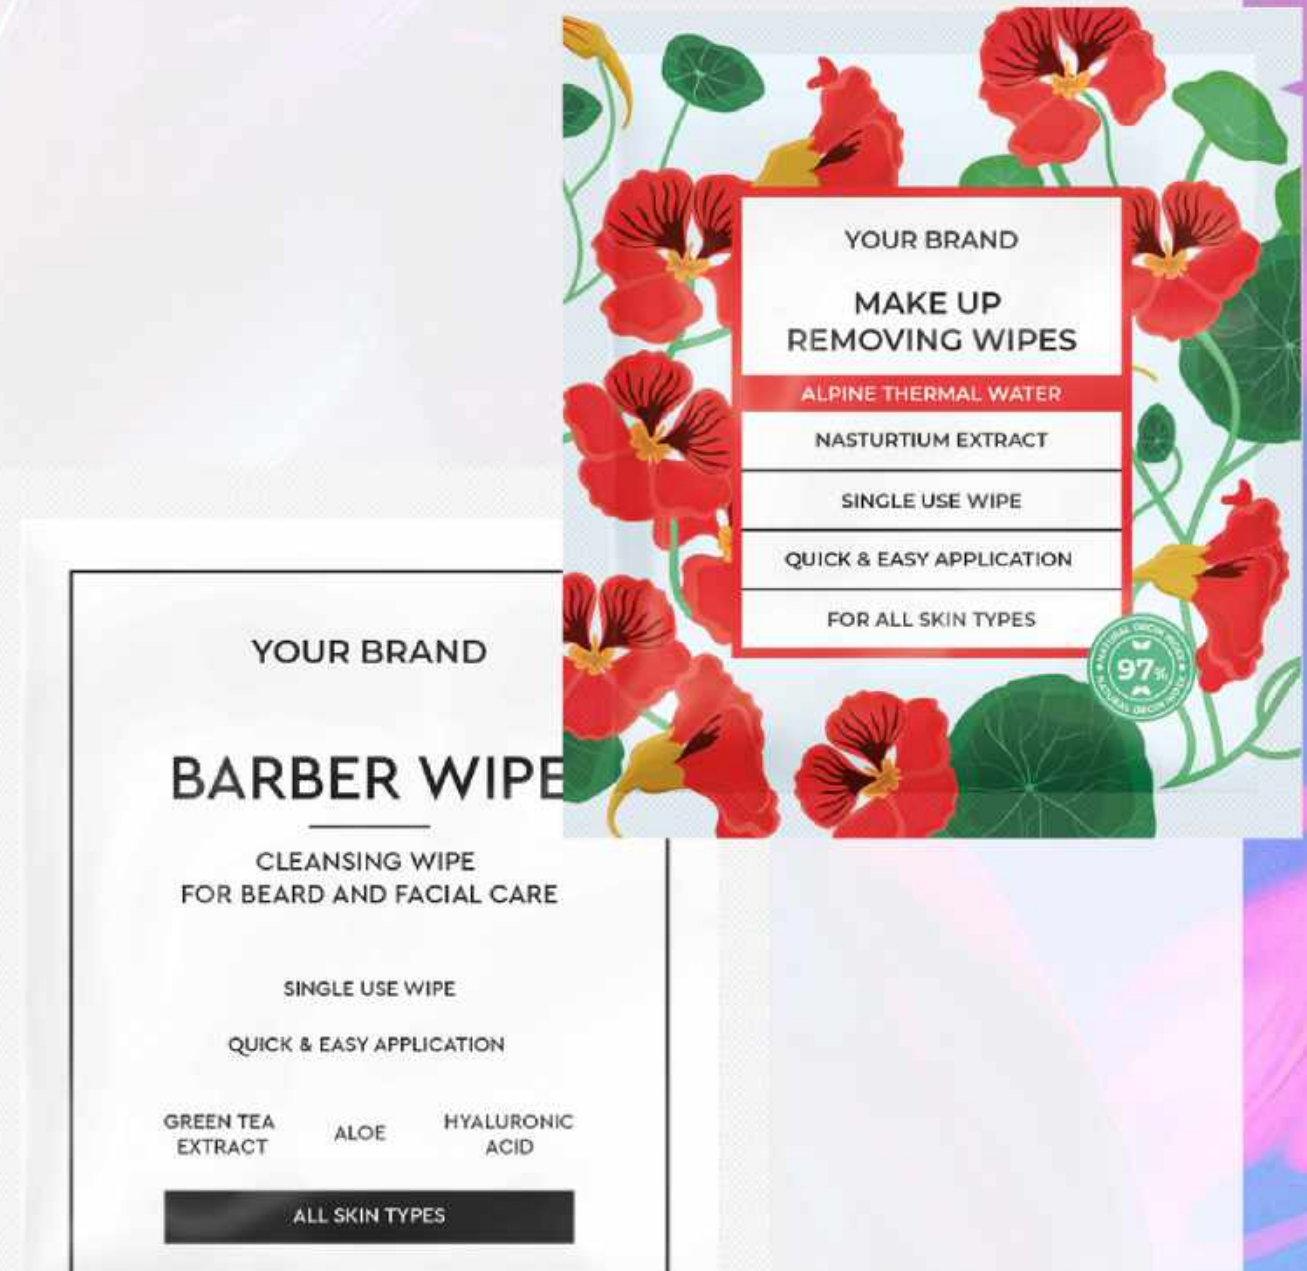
YOUR BRAND

MAKE UP REMOVING WIPES

ALPINE THERMAL WATER

NASTURTIUM EXTRACT

SINGLE USE WIPE

QUICK & EASY APPLICATION

FOR ALL SKIN TYPES

NATURAL ORIGIN INDEX 97% NATURAL ORIGIN INDEX

YOUR BRAND

BARBER WIPE

CLEANSING WIPE
FOR BEARD AND FACIAL CARE

SINGLE USE WIPE

QUICK & EASY APPLICATION

GREEN TEA EXTRACT

ALOE

HYALURONIC ACID

ALL SKIN TYPES